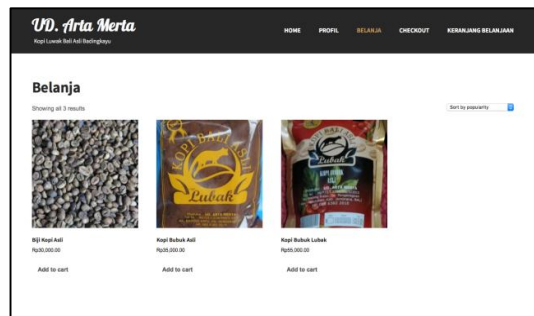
UD. Arta Merta
Kopi Luwak Bali Asli Badingkayu

HOME PROFIL BELANJA CHECKOUT KERANJANG BELANJAAN

Belanja

Showing all 3 results

Sort by popularity

KOPI BUBUK ASLI
Lubak

Lubak

Biji Kopi Asli
Rp30,000.00
Add to cart

Kopi Bubuk Asli
Rp35,000.00
Add to cart

Kopi Bubuk Lubak
Rp65,000.00
Add to cart